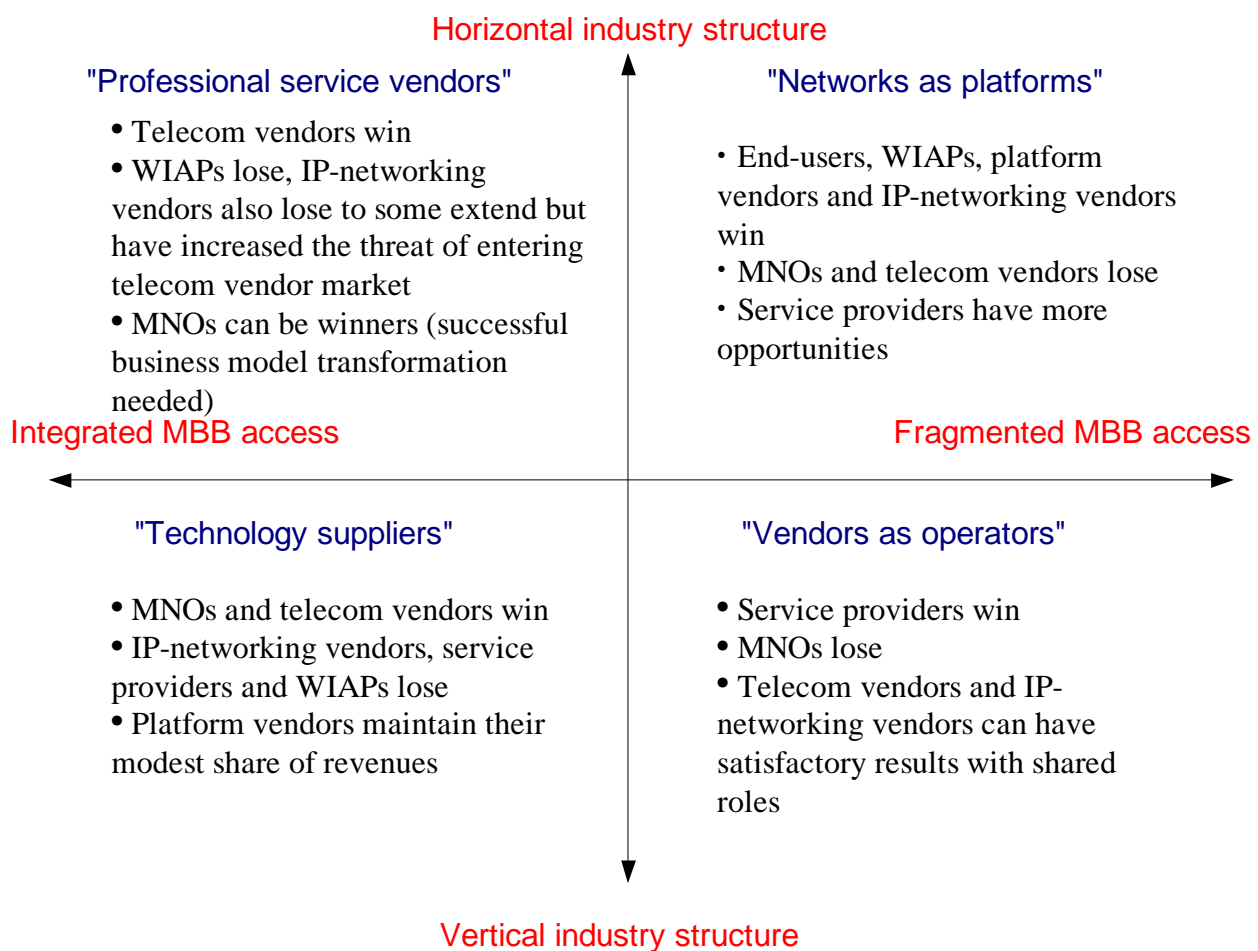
Horizontal industry structure

"Professional service vendors"

• Telecom vendors win
• WIAPs lose, IP-networking vendors also lose to some extend but have increased the threat of entering telecom vendor market
• MNOs can be winners (successful business model transformation needed)

"Networks as platforms"

• End-users, WIAPs, platform vendors and IP-networking vendors win
• MNOs and telecom vendors lose
• Service providers have more opportunities

Integrated MBB access

Fragmented MBB access

"Technology suppliers"

• MNOs and telecom vendors win
• IP-networking vendors, service providers and WIAPs lose
• Platform vendors maintain their modest share of revenues

"Vendors as operators"

• Service providers win
• MNOs lose
• Telecom vendors and IP-networking vendors can have satisfactory results with shared roles

Vertical industry structure